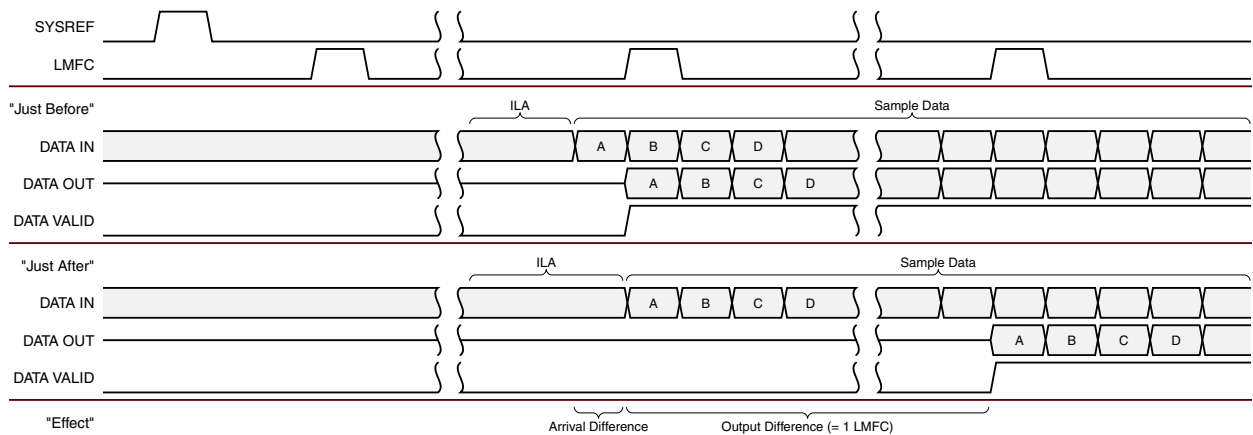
SYSREF
LMFC
"Just Before"
ILA
Sample Data
DATA IN
A B C D
DATA OUT
A B C D
DATA VALID
"Just After"
ILA
Sample Data
DATA IN
A B C D
DATA OUT
A B C D
DATA VALID
"Effect"
Arrival Difference
Output Difference (= 1 LMFC)